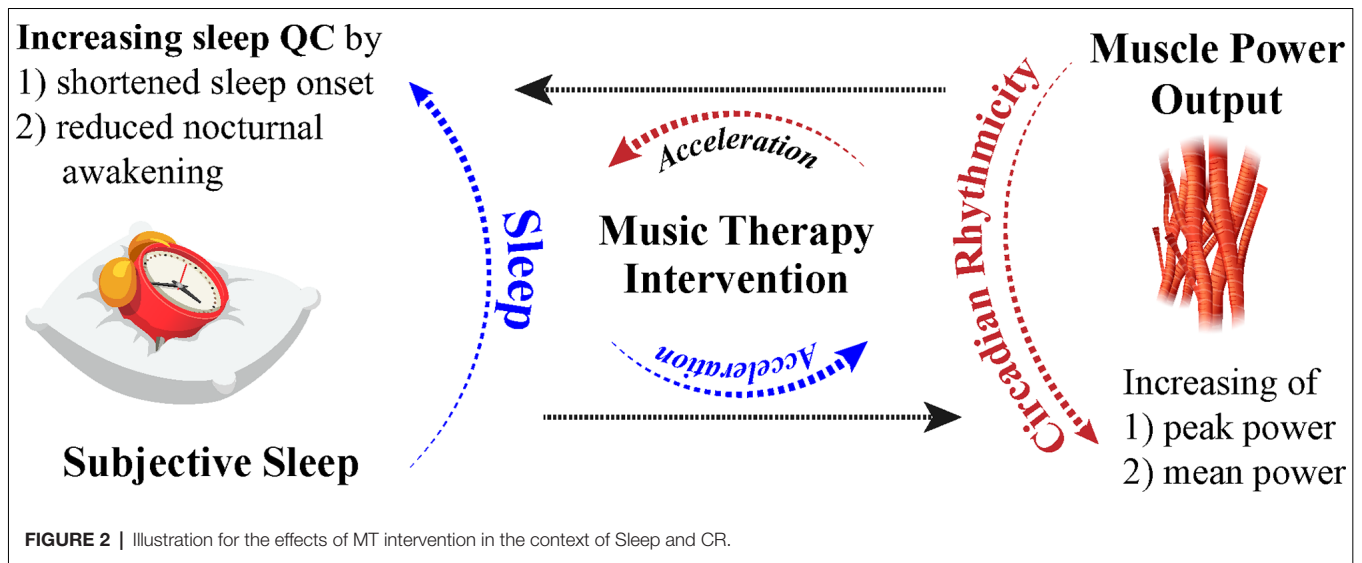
**Increasing sleep QC** by
1) shortened sleep onset
2) reduced nocturnal awakening

Sleep

Acceleration

**Music Therapy Intervention**

Acceleration

**Subjective Sleep**

Circadian Rhythmicity

**Muscle Power Output**

Increasing of
1) peak power
2) mean power

**FIGURE 2** | Illustration for the effects of MT intervention in the context of Sleep and CR.